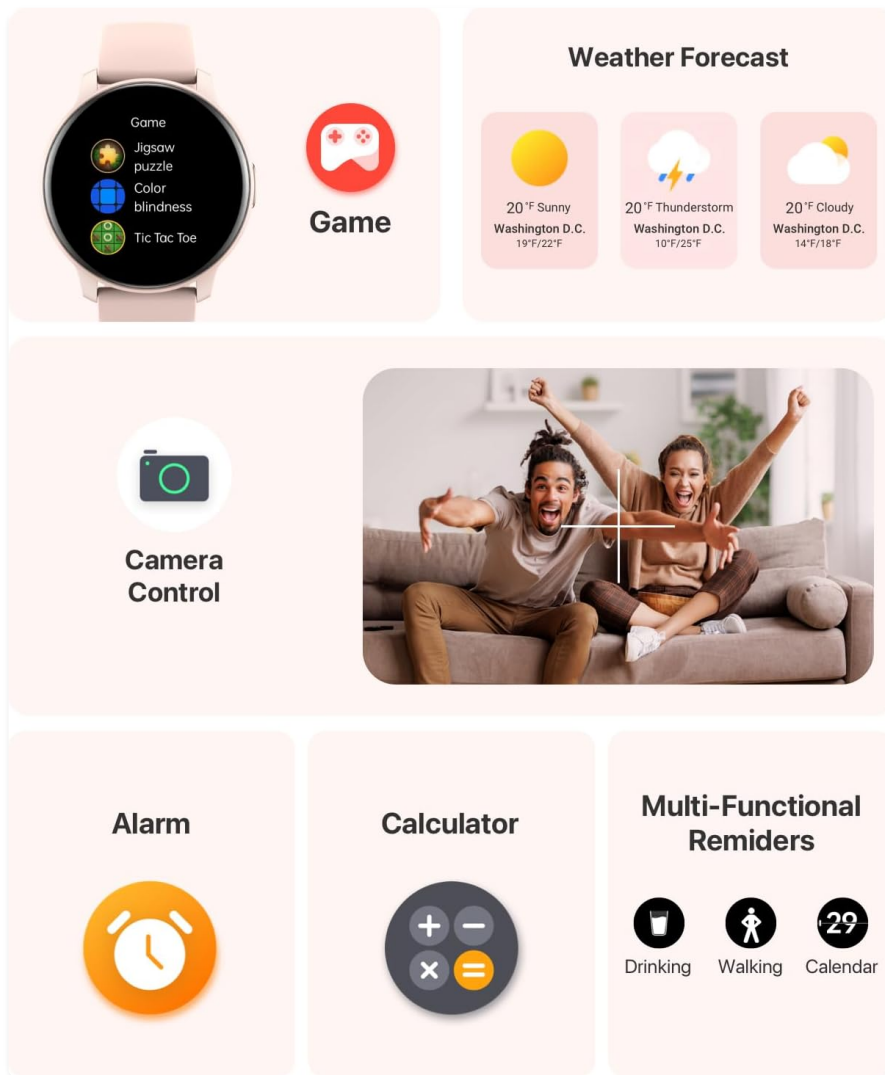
Game
Jigsaw puzzle
Color blindness
Tic Tac Toe

Game

Weather Forecast

20°F Sunny
Washington D.C.
19°F/22°F

20°F Thunderstorm
Washington D.C.
10°F/25°F

20°F Cloudy
Washington D.C.
14°F/18°F

Camera Control

Alarm

Calculator

Multi-Functional Remiders

29

Drinking Walking Calendar